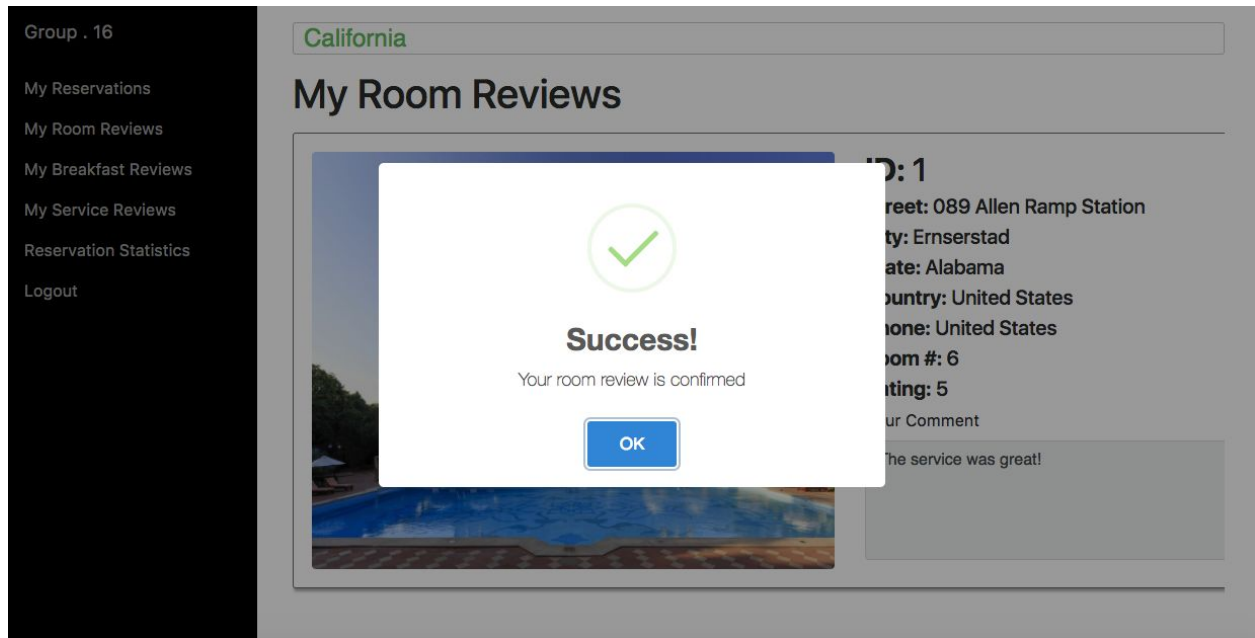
Group . 16

My Reservations

My Room Reviews

My Breakfast Reviews

My Service Reviews

Reservation Statistics

Logout

California

My Room Reviews

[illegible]D: 1
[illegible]reet: 089 Allen Ramp Station
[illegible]ty: Ernserstad
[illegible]ate: Alabama
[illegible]ountry: United States
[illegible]hone: United States
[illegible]oom #: 6
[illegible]ating: 5
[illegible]ur Comment

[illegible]he service was great!

Success!

Your room review is confirmed

OK